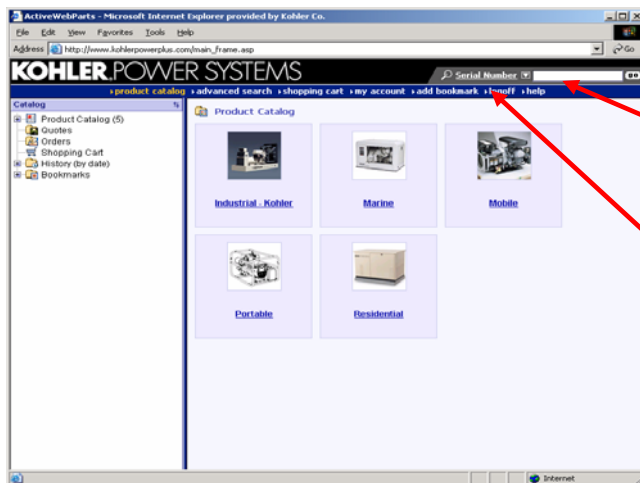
ActiveWebParts - Microsoft Internet Explorer provided by Kohler Co.

File Edit View Favorites Tools Help

Address http://www.kohlerpowerplus.com/main_frame.asp

Go

KOHLER.POWER SYSTEMS

Serial Number

Go

› product catalog › advanced search › shopping cart › my account › add bookmark › logoff › help

Catalog

Product Catalog (5)
Quotes
Orders
Shopping Cart
History (by date)
Bookmarks

Product Catalog

Industrial - Kohler

Marine

Mobile

Portable

Residential

Internet